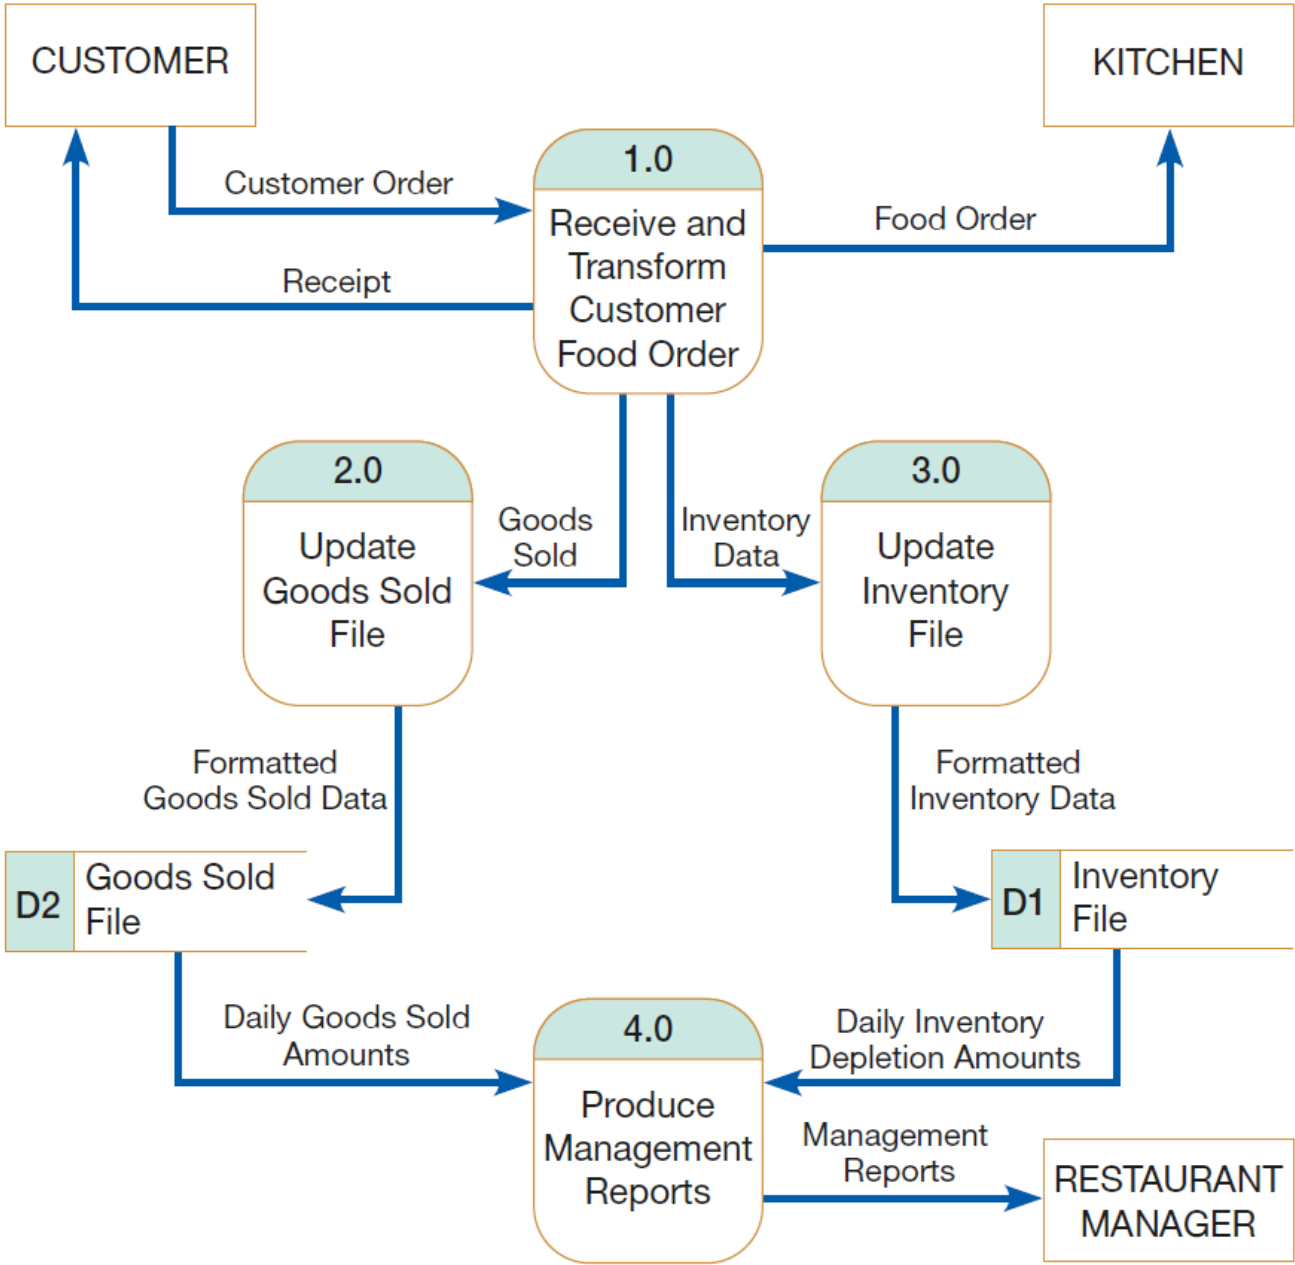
CUSTOMER

KITCHEN

Customer Order

1.0

Receive and Transform Customer Food Order

Food Order

Receipt

2.0

Update Goods Sold File

Goods Sold

Inventory Data

3.0

Update Inventory File

Formatted Goods Sold Data

Formatted Inventory Data

D2 Goods Sold File

D1 Inventory File

Daily Goods Sold Amounts

4.0

Produce Management Reports

Daily Inventory Depletion Amounts

Management Reports

RESTAURANT MANAGER